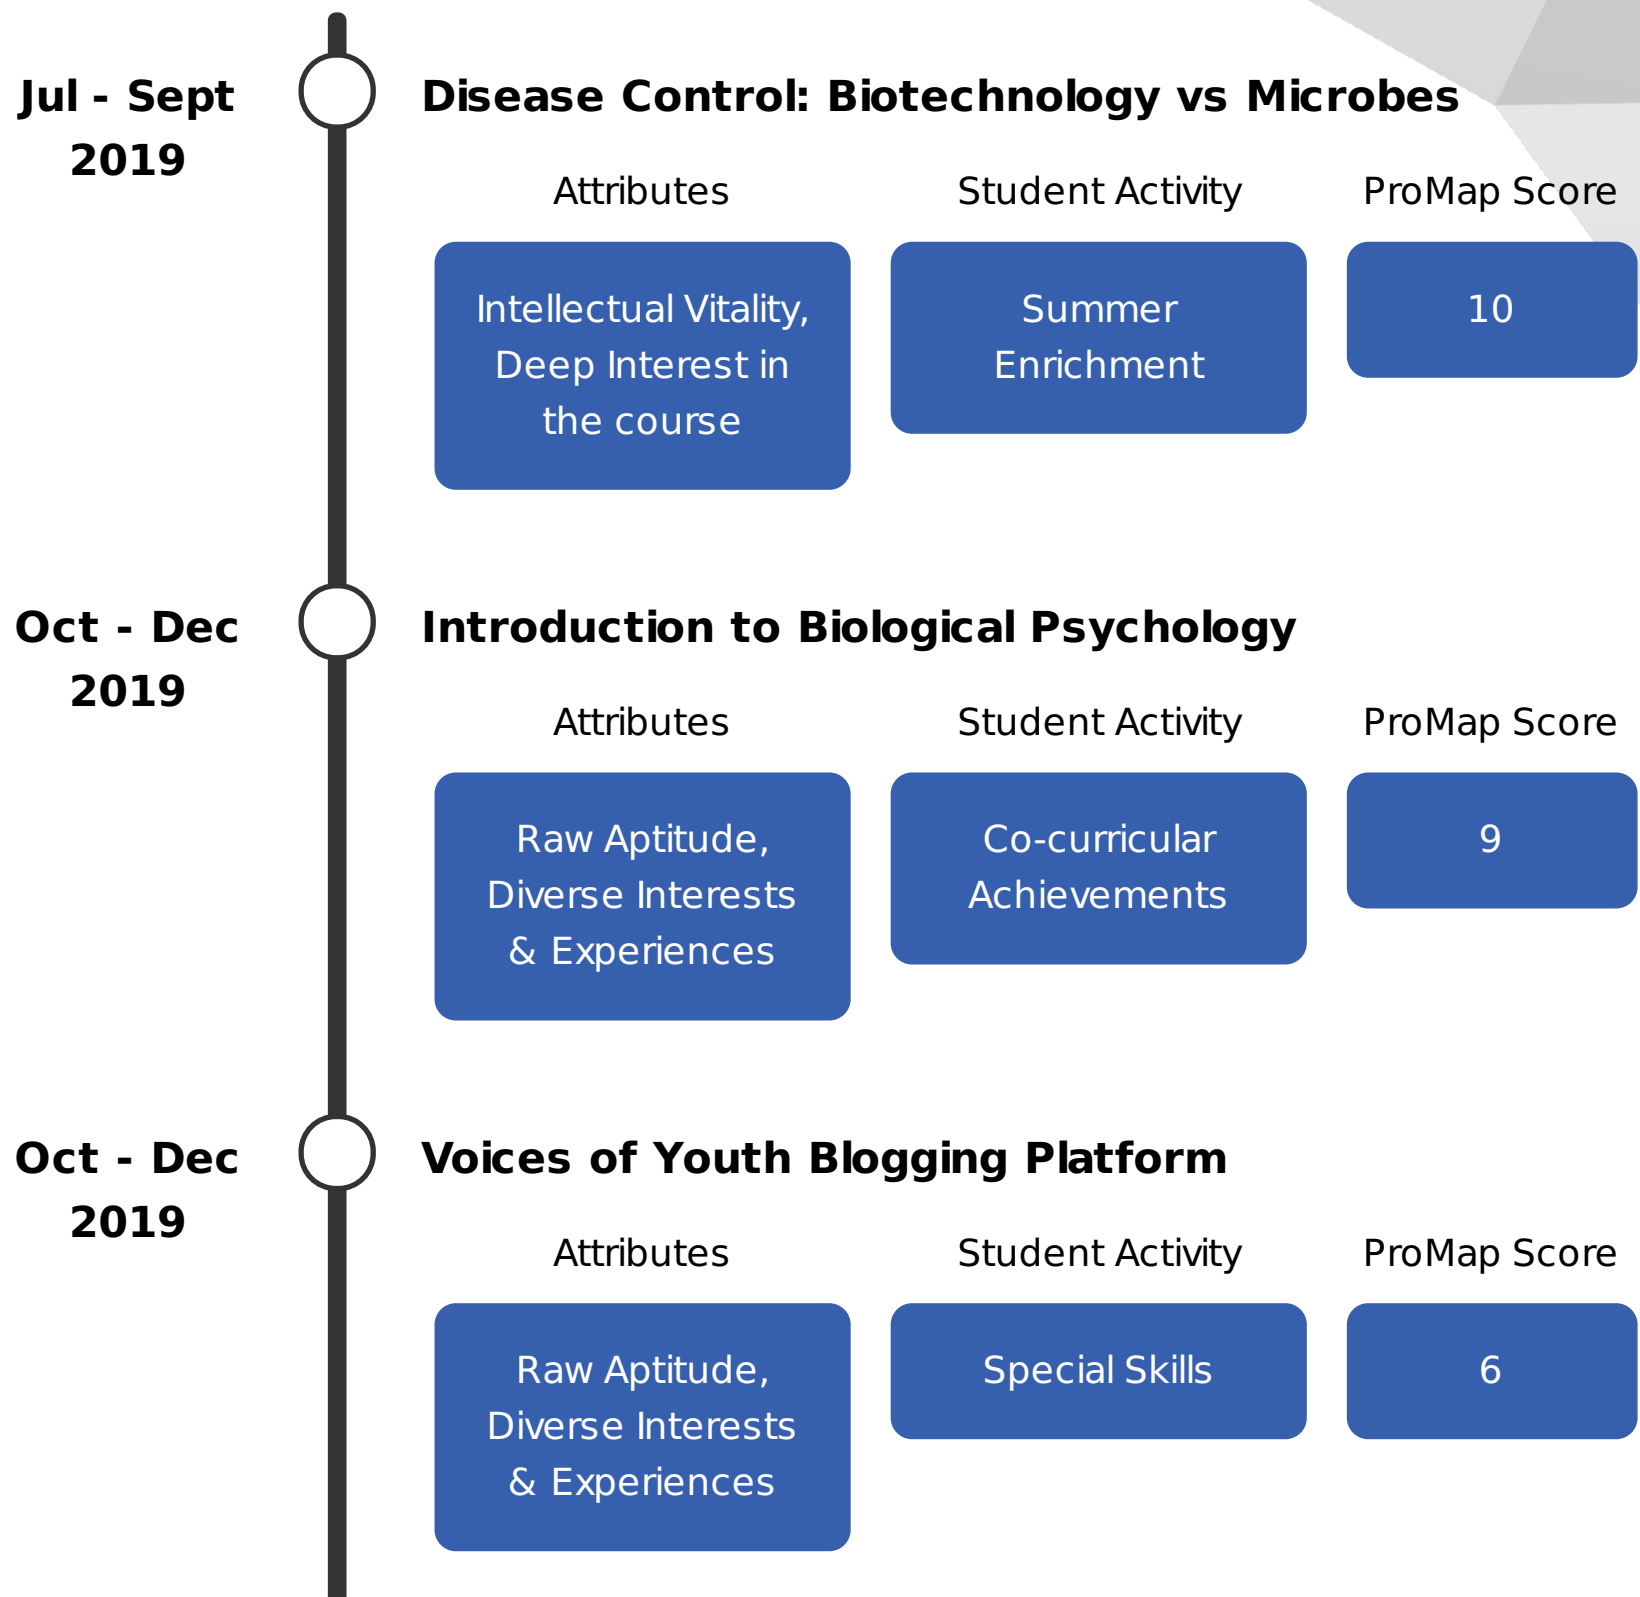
Jul - Sept 2019

Disease Control: Biotechnology vs Microbes

Attributes

Student Activity

ProMap Score

Intellectual Vitality, Deep Interest in the course

Summer Enrichment

10

Oct - Dec 2019

Introduction to Biological Psychology

Attributes

Student Activity

ProMap Score

Raw Aptitude, Diverse Interests & Experiences

Co-curricular Achievements

9

Oct - Dec 2019

Voices of Youth Blogging Platform

Attributes

Student Activity

ProMap Score

Raw Aptitude, Diverse Interests & Experiences

Special Skills

6